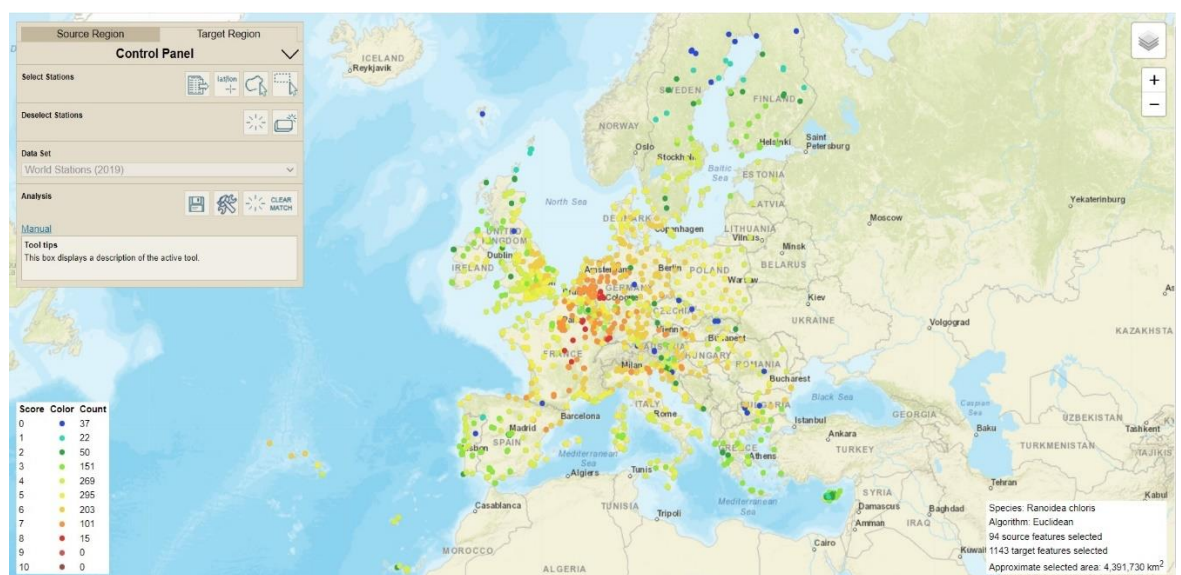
Source Region Target Region
Control Panel
Select Stations
lat/lon
Deselect Stations
Data Set
World Stations (2019)
Analysis
CLEAR MATCH
Manual
Tool tips
This box displays a description of the active tool.

+
−

ICELAND
Reykjavik
SWEDEN
FINLAND
NORWAY
Oslo
Stockholm
Helsinki
Saint Petersburg
ESTONIA
Baltic Sea
North Sea
LATVIA
DENMARK
Copenhagen
LITHUANIA
Vilnius
Moscow
Yekaterinburg
Minsk
UNITED KINGDOM
Dublin
IRELAND
Amsterdam
Berlin
POLAND
BELARUS
Warsaw
GERMANY
Cologne
Kiev
CZECHIA
Vienna
UKRAINE
Volgograd
KAZAKHSTA
FRANCE
HUNGARY
Budapest
ROMANIA
Milan
Bucharest
Black Sea
Barcelona
ITALY
Rome
Madrid
SPAIN
Lisbon
Istanbul
GEORGIA
Caspian Sea
UZBEKISTAN
Tashkent
Ankara
Baku
TURKMENISTAN
TURKEY
Mediterranean Sea
Algiers
Tunis
Athens
GREECE
Tehran
Casablanca
TUNISIA
Tripoli
Mediterranean Sea
SYRIA
Damascus
Baghdad
Amman
IRAQ
Kabul
MOROCCO
ALGERIA
Cairo
Kuwait

| Score | Color | Count |
|---|---|---|
| 0 | | 37 |
| 1 | | 22 |
| 2 | | 50 |
| 3 | | 151 |
| 4 | | 269 |
| 5 | | 295 |
| 6 | | 203 |
| 7 | | 101 |
| 8 | | 15 |
| 9 | | 0 |
| 10 | | 0 |

Species: Ranoidea chloris
Algorithm: Euclidean
94 source features selected
1143 target features selected
Approximate selected area: 4,391,730 km$^2$